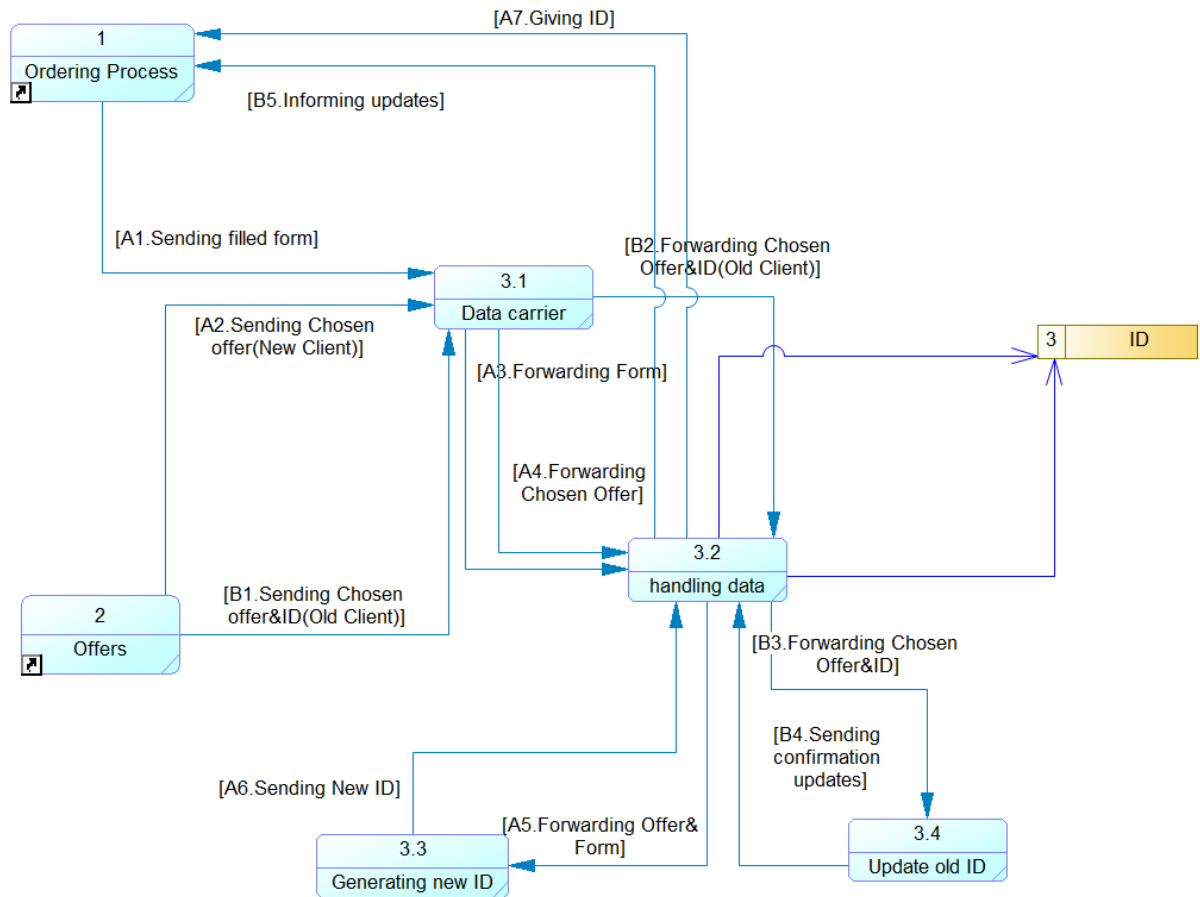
[A7.Giving ID]

1

Ordering Process

[B5.Informing updates]

[A1.Sending filled form]

[B2.Forwarding Chosen Offer&ID(Old Client)]

3.1

Data carrier

[A2.Sending Chosen offer(New Client)]

3

ID

[A3.Forwarding Form]

[A4.Forwarding Chosen Offer]

3.2

handling data

2

Offers

[B1.Sending Chosen offer&ID(Old Client)]

[B3.Forwarding Chosen Offer&ID]

[B4.Sending confirmation updates]

[A6.Sending New ID]

[A5.Forwarding Offer& Form]

3.3

Generating new ID

3.4

Update old ID